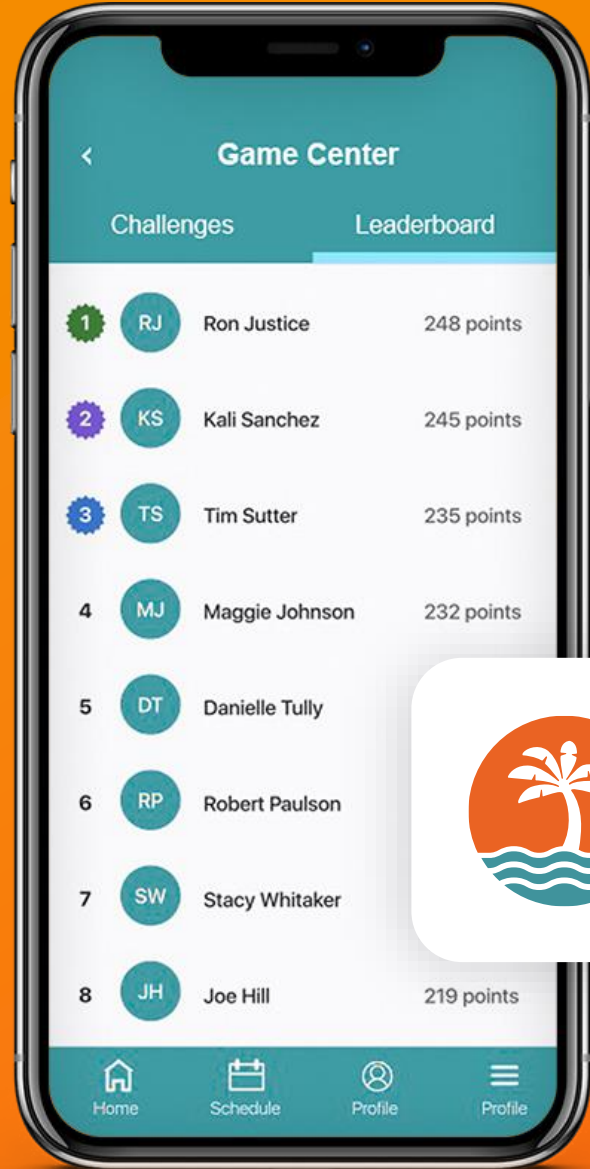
<
Game Center

Challenges
Leaderboard

1 RJ Ron Justice 248 points

2 KS Kali Sanchez 245 points

3 TS Tim Sutter 235 points

4 MJ Maggie Johnson 232 points

5 DT Danielle Tully

6 RP Robert Paulson

7 SW Stacy Whitaker

8 JH Joe Hill 219 points

Home
Schedule
Profile
Profile